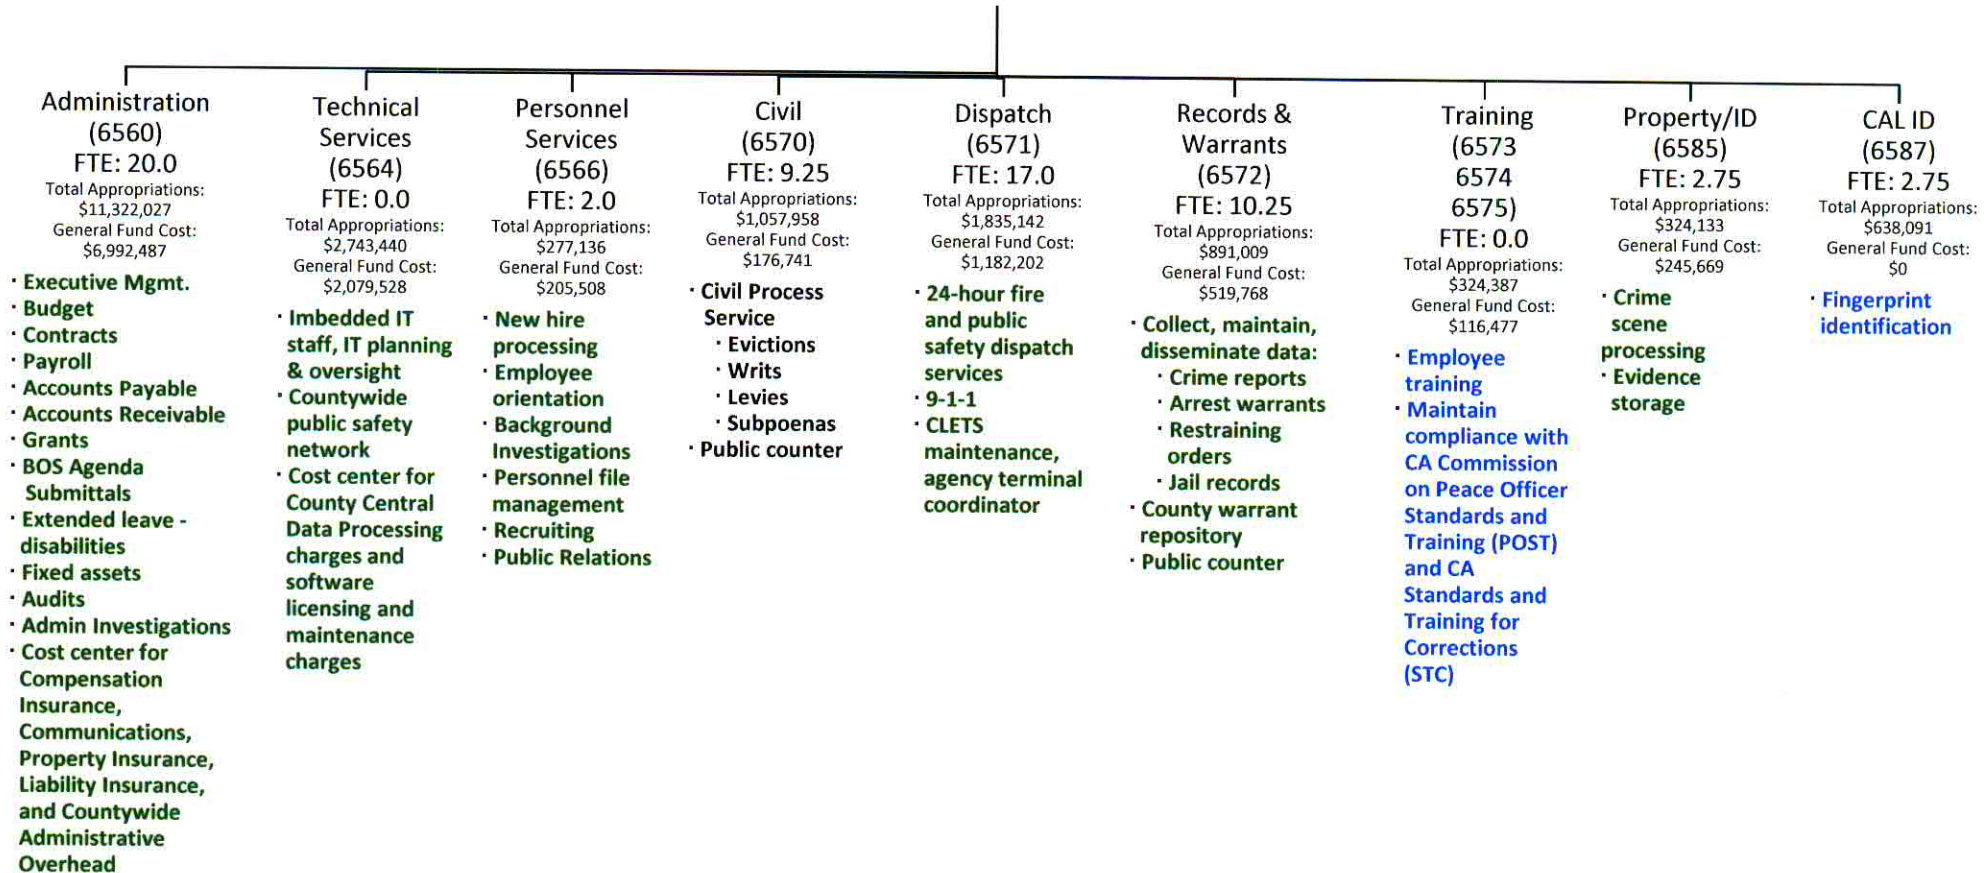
Administration (6560)
FTE: 20.0
Total Appropriations: $11,322,027
General Fund Cost: $6,992,487

- Executive Mgmt.
- Budget
- Contracts
- Payroll
- Accounts Payable
- Accounts Receivable
- Grants
- BOS Agenda Submittals
- Extended leave - disabilities
- Fixed assets
- Audits
- Admin Investigations
- Cost center for Compensation Insurance, Communications, Property Insurance, Liability Insurance, and Countywide Administrative Overhead

Technical Services (6564)
FTE: 0.0
Total Appropriations: $2,743,440
General Fund Cost: $2,079,528

- Imbedded IT staff, IT planning & oversight
- Countywide public safety network
- Cost center for County Central Data Processing charges and software licensing and maintenance charges

Personnel Services (6566)
FTE: 2.0
Total Appropriations: $277,136
General Fund Cost: $205,508

- New hire processing
- Employee orientation
- Background Investigations
- Personnel file management
- Recruiting
- Public Relations

Civil (6570)
FTE: 9.25
Total Appropriations: $1,057,958
General Fund Cost: $176,741

- Civil Process Service
  - Evictions
  - Writs
  - Levies
  - Subpoenas
- Public counter

Dispatch (6571)
FTE: 17.0
Total Appropriations: $1,835,142
General Fund Cost: $1,182,202

- 24-hour fire and public safety dispatch services
- 9-1-1
- CLETS maintenance, agency terminal coordinator

Records & Warrants (6572)
FTE: 10.25
Total Appropriations: $891,009
General Fund Cost: $519,768

- Collect, maintain, disseminate data:
  - Crime reports
  - Arrest warrants
  - Restraining orders
  - Jail records
- County warrant repository
- Public counter

Training (6573 6574 6575)
FTE: 0.0
Total Appropriations: $324,387
General Fund Cost: $116,477

- Employee training
- Maintain compliance with CA Commission on Peace Officer Standards and Training (POST) and CA Standards and Training for Corrections (STC)

Property/ID (6585)
FTE: 2.75
Total Appropriations: $324,133
General Fund Cost: $245,669

- Crime scene processing
- Evidence storage

CAL ID (6587)
FTE: 2.75
Total Appropriations: $638,091
General Fund Cost: $0

- Fingerprint identification